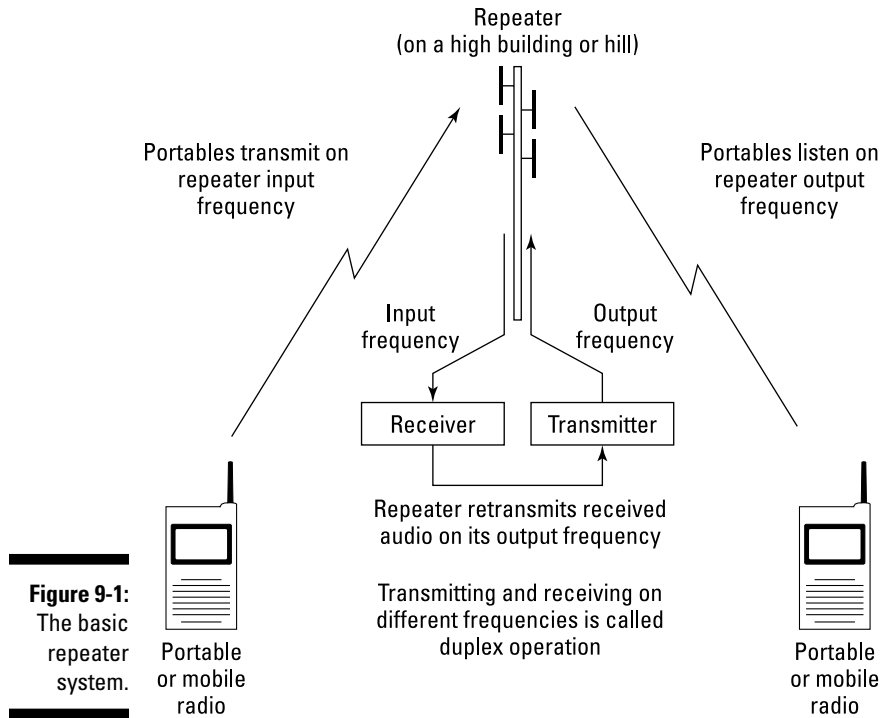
Repeater
(on a high building or hill)

Portables transmit on repeater input frequency

Portables listen on repeater output frequency

Input frequency

Output frequency

Receiver

Transmitter

Repeater retransmits received audio on its output frequency

Transmitting and receiving on different frequencies is called duplex operation

Figure 9-1: The basic repeater system.

Portable or mobile radio

Portable or mobile radio